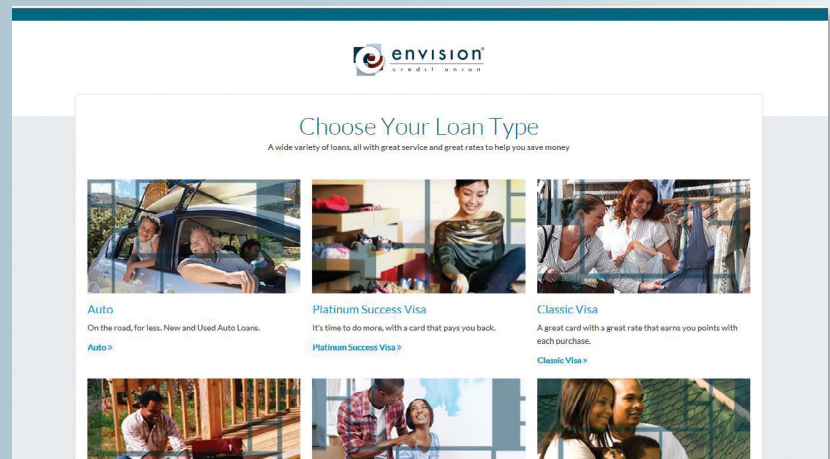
envision®
credit union

Choose Your Loan Type

A wide variety of loans, all with great service and great rates to help you save money

Auto

On the road, for less. New and Used Auto Loans.

Auto »

Platinum Success Visa

It's time to do more, with a card that pays you back.

Platinum Success Visa »

Classic Visa

A great card with a great rate that earns you points with each purchase.

Classic Visa »